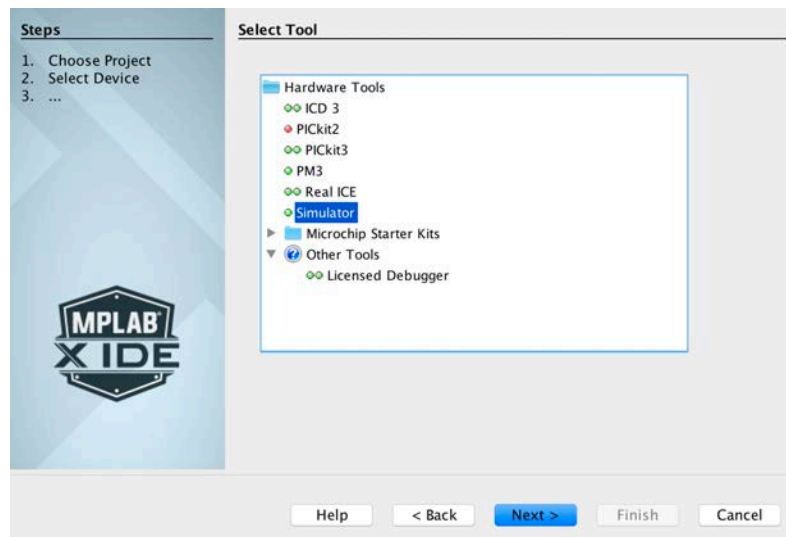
Steps

1. Choose Project
2. Select Device
3. ...

MPLAB® X IDE

Select Tool

Hardware Tools
ICD 3
PICkit2
PICkit3
PM3
Real ICE
Simulator
Microchip Starter Kits
Other Tools
Licensed Debugger

Help
< Back
Next >
Finish
Cancel